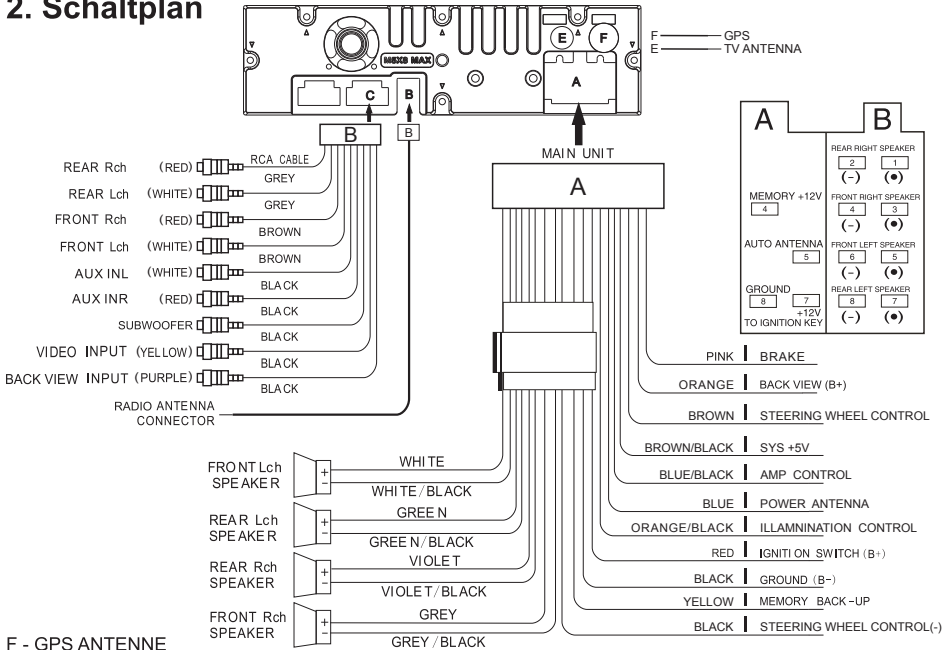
2. Schaltplan

M8X8 MAX

E F

F ——— GPS
E ——— TV ANTENNA

C B A

B B

MAIN UNIT

A

REAR Rch (RED) RCA CABLE
GREY
REAR Lch (WHITE)
GREY
FRONT Rch (RED)
BROWN
FRONT Lch (WHITE)
BROWN
AUX INL (WHITE)
BLACK
AUX INR (RED)
BLACK
SUBWOOFER
BLACK
VIDEO INPUT (YELLOW)
BLACK
BACK VIEW INPUT (PURPLE)
BLACK

RADIO ANTENNA CONNECTOR

| A | B |
|---|---|
| | REAR RIGHT SPEAKER 2 (−) 1 (•) |
| MEMORY +12V 4 | FRONT RIGHT SPEAKER 4 (−) 3 (•) |
| AUTO ANTENNA 5 | FRONT LEFT SPEAKER 6 (−) 5 (•) |
| GROUND 8 7 +12V TO IGNITION KEY | REAR LEFT SPEAKER 8 (−) 7 (•) |

PINK BRAKE
ORANGE BACK VIEW (B+)
BROWN STEERING WHEEL CONTROL
BROWN/BLACK SYS +5V
BLUE/BLACK AMP CONTROL
BLUE POWER ANTENNA
ORANGE/BLACK ILLAMNINATION CONTROL
RED IGNITION SWITCH (B+)
BLACK GROUND (B−)
YELLOW MEMORY BACK-UP
BLACK STEERING WHEEL CONTROL(-)

FRONT Lch SPEAKER + −
WHITE
WHITE/BLACK
REAR Lch SPEAKER + −
GREEN
GREEN/BLACK
REAR Rch SPEAKER + −
VIOLET
VIOLET/BLACK
FRONT Rch SPEAKER + −
GREY
GREY/BLACK

F - GPS ANTENNE